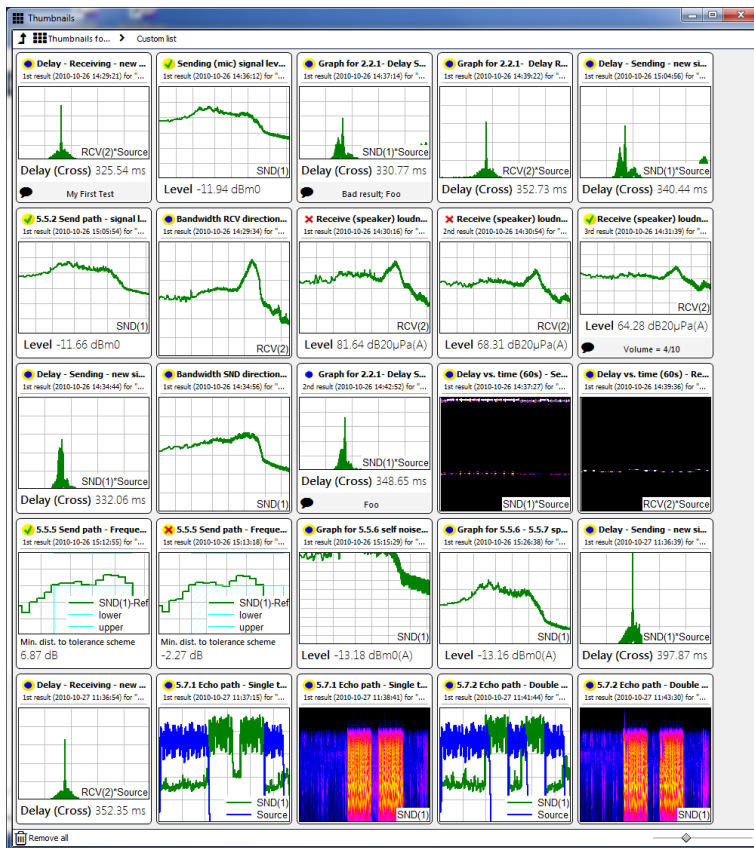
Thumbnails

Thumbnails fo... > Custom list

Delay - Receiving - new ...
1st result (2010-10-26 14:29:21) for "...
RCV(2)*Source
Delay (Cross) 325.54 ms
My First Test

Sending (mic) signal lev...
1st result (2010-10-26 14:36:12) for "...
SND(1)
Level -11.94 dBm0

Graph for 2.2.1- Delay S...
1st result (2010-10-26 14:37:14) for "...
SND(1)*Source
Delay (Cross) 330.77 ms
Bad result; Foo

Graph for 2.2.1- Delay R...
1st result (2010-10-26 14:39:22) for "...
RCV(2)*Source
Delay (Cross) 352.73 ms

Delay - Sending - new si...
1st result (2010-10-26 15:04:56) for "...
SND(1)*Source
Delay (Cross) 340.44 ms

5.5.2 Send path - signal l...
1st result (2010-10-26 15:05:54) for "...
SND(1)
Level -11.66 dBm0

Bandwidth RCV direction...
1st result (2010-10-26 14:29:34) for "...
RCV(2)

Receive (speaker) loudn...
1st result (2010-10-26 14:30:16) for "...
RCV(2)
Level 81.64 dB20μPa(A)

Receive (speaker) loudn...
2nd result (2010-10-26 14:30:54) for "...
RCV(2)
Level 68.31 dB20μPa(A)

Receive (speaker) loudn...
3rd result (2010-10-26 14:31:39) for "...
RCV(2)
Level 64.28 dB20μPa(A)
Volume = 4/10

Delay - Sending - new si...
1st result (2010-10-26 14:34:44) for "...
SND(1)*Source
Delay (Cross) 332.06 ms

Bandwidth SND direction...
1st result (2010-10-26 14:34:56) for "...
SND(1)

Graph for 2.2.1- Delay S...
2nd result (2010-10-26 14:42:52) for "...
SND(1)*Source
Delay (Cross) 348.65 ms
Foo

Delay vs. time (60s) - Se...
1st result (2010-10-26 14:37:27) for "...
SND(1)*Source

Delay vs. time (60s) - Re...
1st result (2010-10-26 14:39:36) for "...
RCV(2)*Source

5.5.5 Send path - Freque...
1st result (2010-10-26 15:12:55) for "...
SND(1)-Ref
lower
upper
Min. dist. to tolerance scheme
6.87 dB

5.5.5 Send path - Freque...
1st result (2010-10-26 15:13:18) for "...
SND(1)-Ref
lower
upper
Min. dist. to tolerance scheme
-2.27 dB

Graph for 5.5.6 self noise...
1st result (2010-10-26 15:15:29) for "...
SND(1)
Level -13.18 dBm0(A)

Graph for 5.5.6 - 5.5.7 sp...
1st result (2010-10-26 15:26:38) for "...
SND(1)
Level -13.16 dBm0(A)

Delay - Sending - new si...
1st result (2010-10-27 11:36:39) for "...
SND(1)*Source
Delay (Cross) 397.87 ms

Delay - Receiving - new ...
1st result (2010-10-27 11:36:54) for "...
RCV(2)*Source
Delay (Cross) 352.35 ms

5.7.1 Echo path - Single t...
1st result (2010-10-27 11:37:15) for "...
SND(1)
Source

5.7.1 Echo path - Single t...
1st result (2010-10-27 11:38:41) for "...
SND(1)

5.7.2 Echo path - Double ...
1st result (2010-10-27 11:41:44) for "...
SND(1)
Source

5.7.2 Echo path - Double ...
1st result (2010-10-27 11:43:00) for "...
SND(1)

Remove all